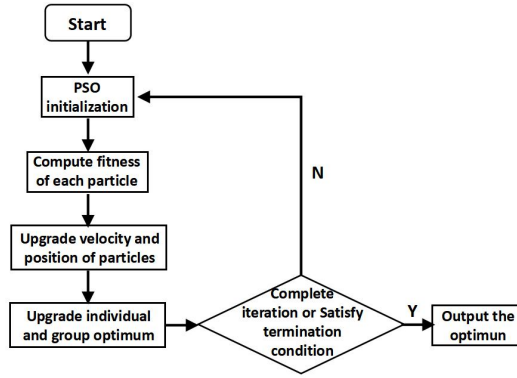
Start

PSO initialization

Compute fitness of each particle

Upgrade velocity and position of particles

Upgrade individual and group optimum

Complete iteration or Satisfy termination condition

N

Y

Output the optimun